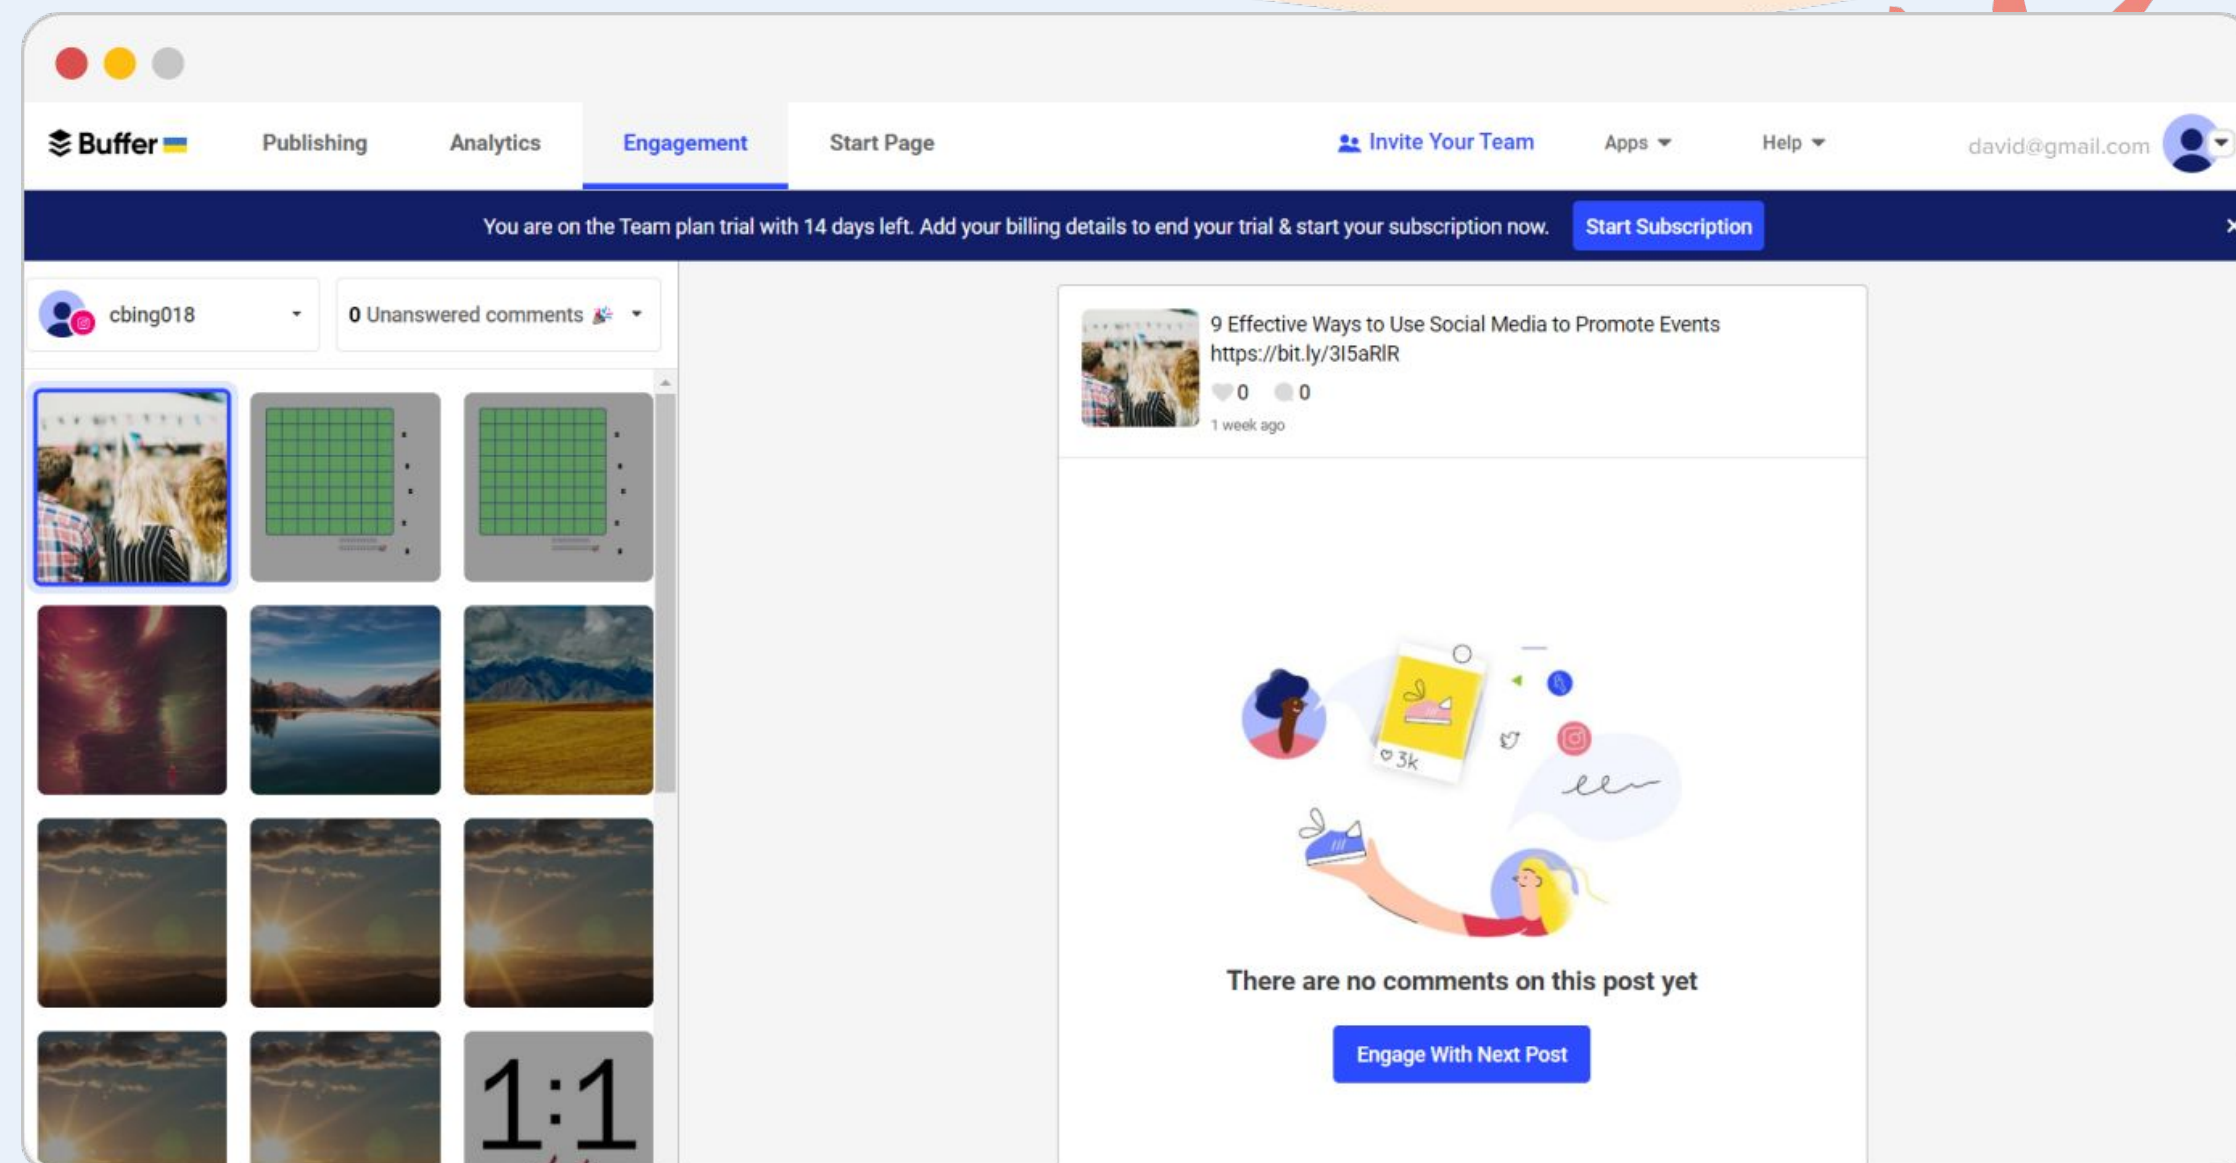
Buffer

Publishing

Analytics

Engagement

Start Page

Invite Your Team

Apps

Help

david@gmail.com

You are on the Team plan trial with 14 days left. Add your billing details to end your trial & start your subscription now.

Start Subscription

cbing018

0 Unanswered comments

1:1

9 Effective Ways to Use Social Media to Promote Events https://bit.ly/3I5aRlR

0 0

1 week ago

3k

There are no comments on this post yet

Engage With Next Post